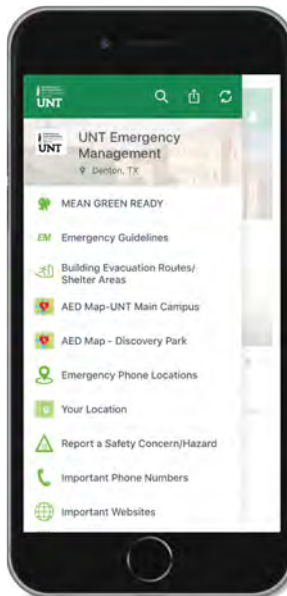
UNT

UNT

UNT Emergency Management

Denton, TX

MEAN GREEN READY

EM Emergency Guidelines

Building Evacuation Routes/ Shelter Areas

AED Map-UNT Main Campus

AED Map - Discovery Park

Emergency Phone Locations

Your Location

Report a Safety Concern/Hazard

Important Phone Numbers

Important Websites